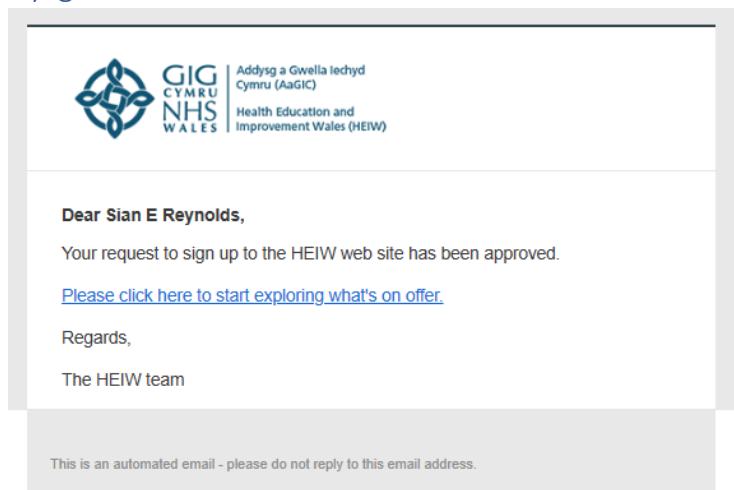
GIG CYMRU NHS WALES

Addysg a Gwella Iechyd Cymru (AaGIC)

Health Education and Improvement Wales (HEIW)

Dear Sian E Reynolds,

Your request to sign up to the HEIW web site has been approved.

Please click here to start exploring what's on offer.

Regards,

The HEIW team

This is an automated email - please do not reply to this email address.